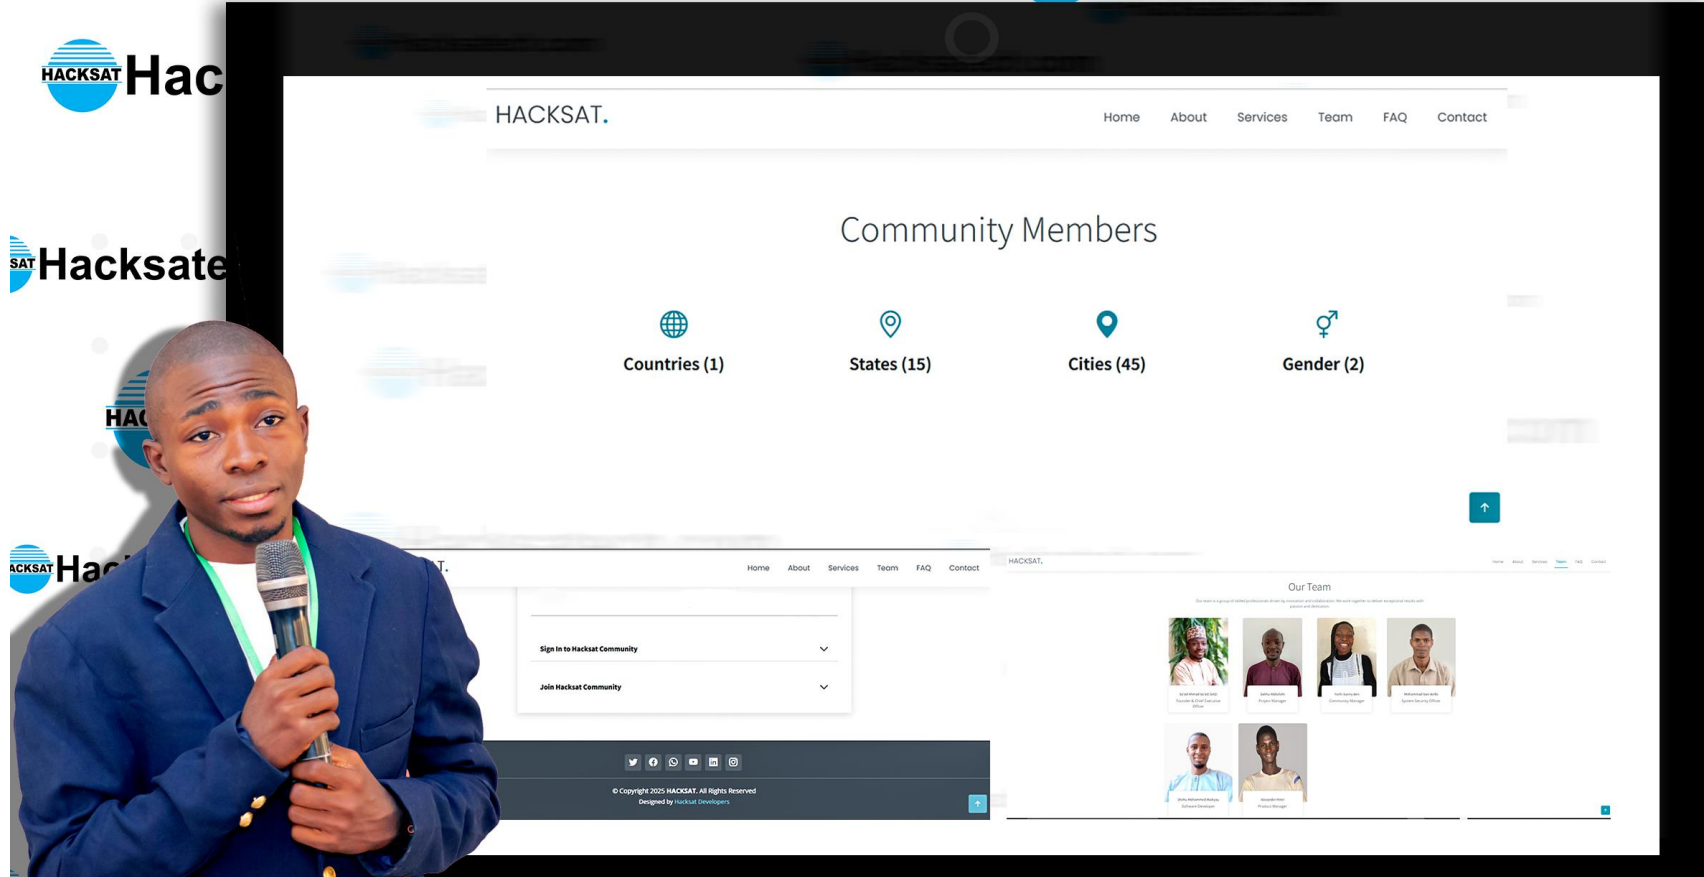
HACKSAT Hac

SAT Hacksate

HAC

ACKSAT Hac

HACKSAT.

Home About Services Team FAQ Contact

Community Members

Countries (1)

States (15)

Cities (45)

Gender (2)

T.

Home About Services Team FAQ Contact

Sign In to Hacksat Community

Join Hacksat Community

© Copyright 2025 HACKSAT. All Rights Reserved
Designed by Hacksat Developers

HACKSAT.

Our Team